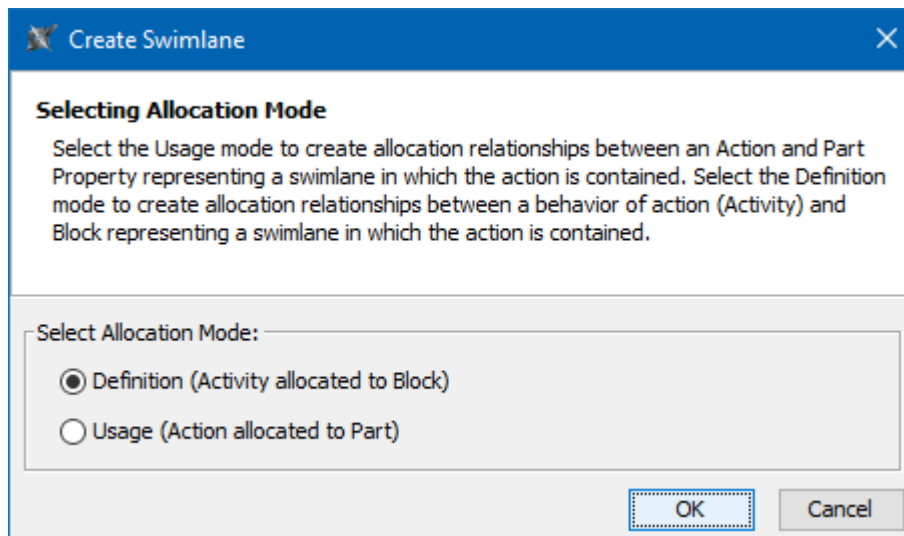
Create Swimlane

Selecting Allocation Mode

Select the Usage mode to create allocation relationships between an Action and Part Property representing a swimlane in which the action is contained. Select the Definition mode to create allocation relationships between a behavior of action (Activity) and Block representing a swimlane in which the action is contained.

Select Allocation Mode:

Definition (Activity allocated to Block)

Usage (Action allocated to Part)

OK

Cancel